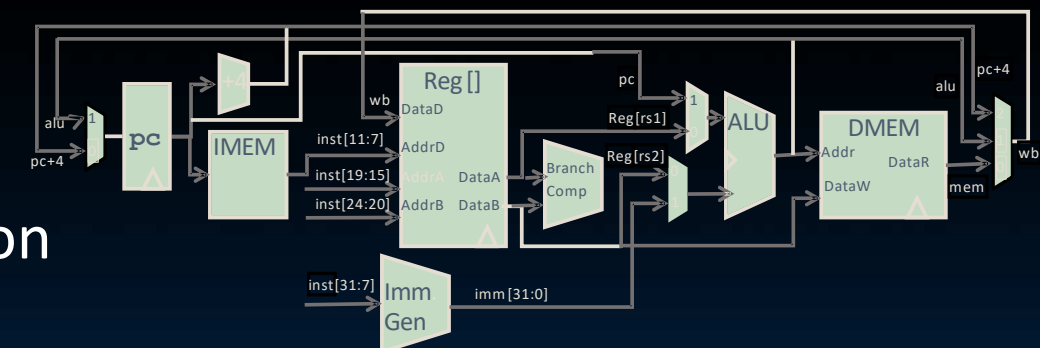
alu
1
pc+4
pc
+4
IMEM
wb
Reg []
DataD
inst[11:7]
AddrD
inst[19:15]
AddrA
DataA
inst[24:20]
AddrB
DataB
Branch
Comp
pc
1
Reg[rs1]
Reg[rs2]
0
1
ALU
DMEM
Addr
DataR
DataW
mem
alu
pc+4
wb
on
inst[31:7]
Imm
Gen
imm[31:0]